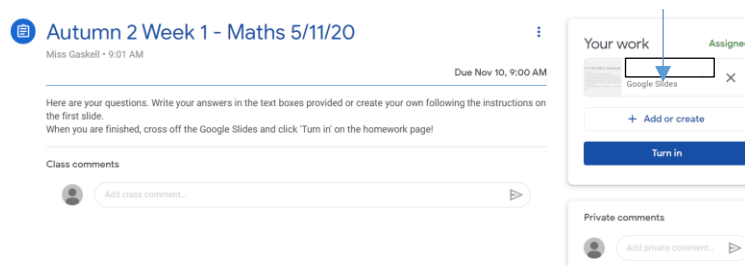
Autumn 2 Week 1 - Maths 5/11/20

Miss Gaskell • 9:01 AM

Due Nov 10, 9:00 AM

Here are your questions. Write your answers in the text boxes provided or create your own following the instructions on the first slide.
When you are finished, cross off the Google Slides and click 'Turn in' on the homework page!

Class comments

Add class comment...

Your work

Assigned

Google Slides

+ Add or create

Turn in

Private comments

Add private comment...